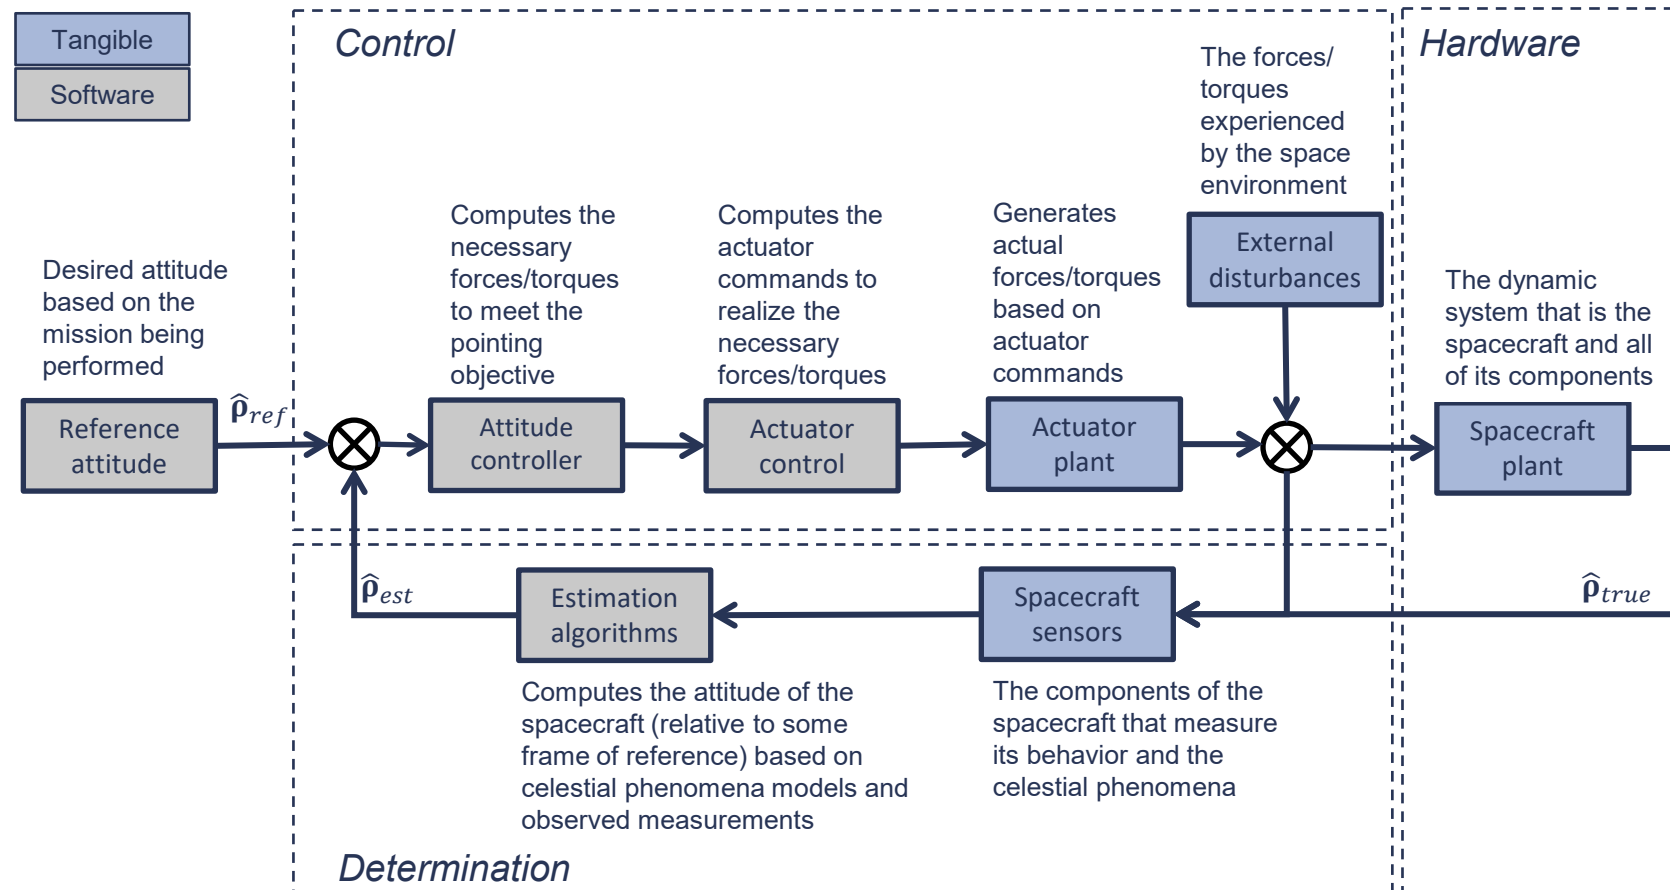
Tangible

Software

Control

Hardware

The forces/ torques experienced by the space environment

External disturbances

Desired attitude based on the mission being performed

Computes the necessary forces/torques to meet the pointing objective

Computes the actuator commands to realize the necessary forces/torques

Generates actual forces/torques based on actuator commands

The dynamic system that is the spacecraft and all of its components

Reference attitude

$\hat{\boldsymbol{\rho}}_{ref}$

Attitude controller

Actuator control

Actuator plant

Spacecraft plant

$\hat{\boldsymbol{\rho}}_{est}$

Estimation algorithms

Spacecraft sensors

$\hat{\boldsymbol{\rho}}_{true}$

Computes the attitude of the spacecraft (relative to some frame of reference) based on celestial phenomena models and observed measurements

The components of the spacecraft that measure its behavior and the celestial phenomena

Determination